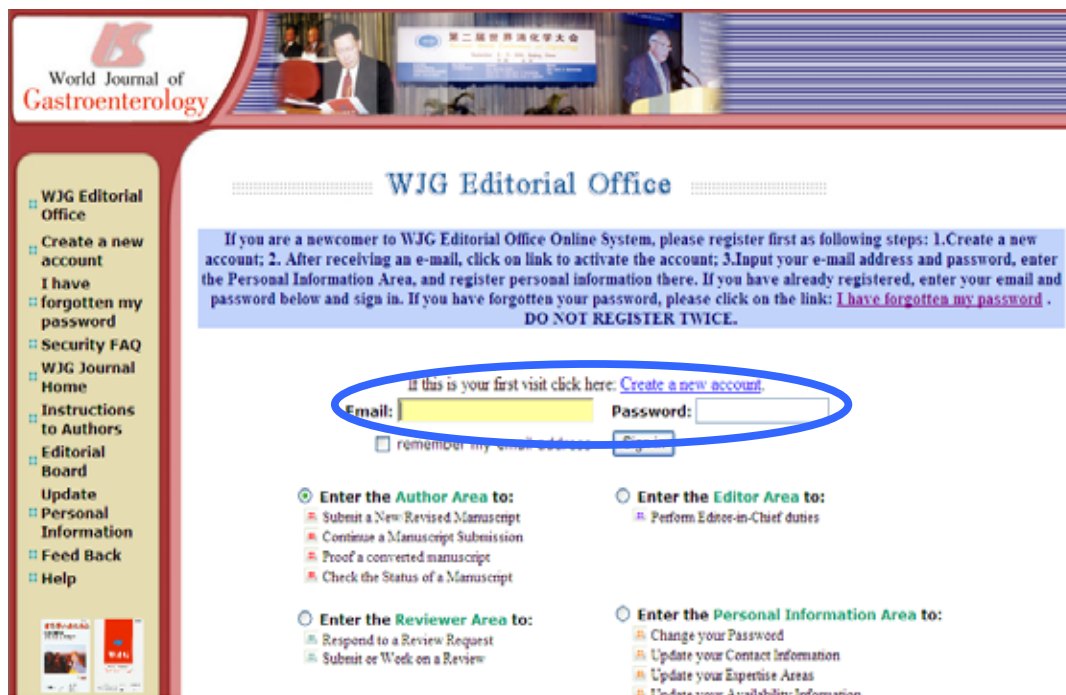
World Journal of
Gastroenterology

WJG Editorial Office
Create a new account
I have forgotten my password
Security FAQ
WJG Journal Home
Instructions to Authors
Editorial Board
Update Personal Information
Feed Back
Help

WJG Editorial Office

If you are a newcomer to WJG Editorial Office Online System, please register first as following steps: 1.Create a new account; 2. After receiving an e-mail, click on link to activate the account; 3.Input your e-mail address and password, enter the Personal Information Area, and register personal information there. If you have already registered, enter your email and password below and sign in. If you have forgotten your password, please click on the link: I have forgotten my password .
DO NOT REGISTER TWICE.

If this is your first visit click here: Create a new account.
Email: Password:
remember my email address Sign in

Enter the Author Area to:
Submit a New Revised Manuscript
Continue a Manuscript Submission
Proof a converted manuscript
Check the Status of a Manuscript

Enter the Editor Area to:
Perform Editor-in-Chief duties

Enter the Reviewer Area to:
Respond to a Review Request
Submit or Work on a Review

Enter the Personal Information Area to:
Change your Password
Update your Contact Information
Update your Expertise Areas
Update your Availability Information